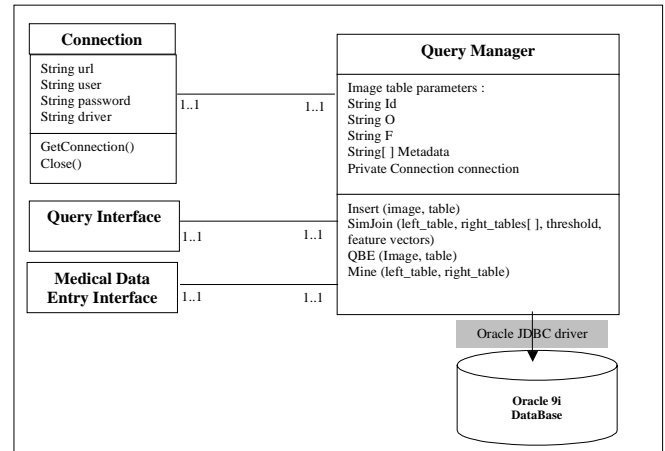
Connection

String url
String user
String password
String driver

GetConnection()
Close()

1..1

1..1

Query Manager

Image table parameters :
String Id
String O
String F
String[ ] Metadata
Private Connection connection

Query Interface

1..1

1..1

Insert (image, table)
SimJoin (left_table, right_tables[ ], threshold, feature vectors)
QBE (Image, table)
Mine (left_table, right_table)

Medical Data Entry Interface

1..1

1..1

Oracle JDBC driver

Oracle 9i DataBase